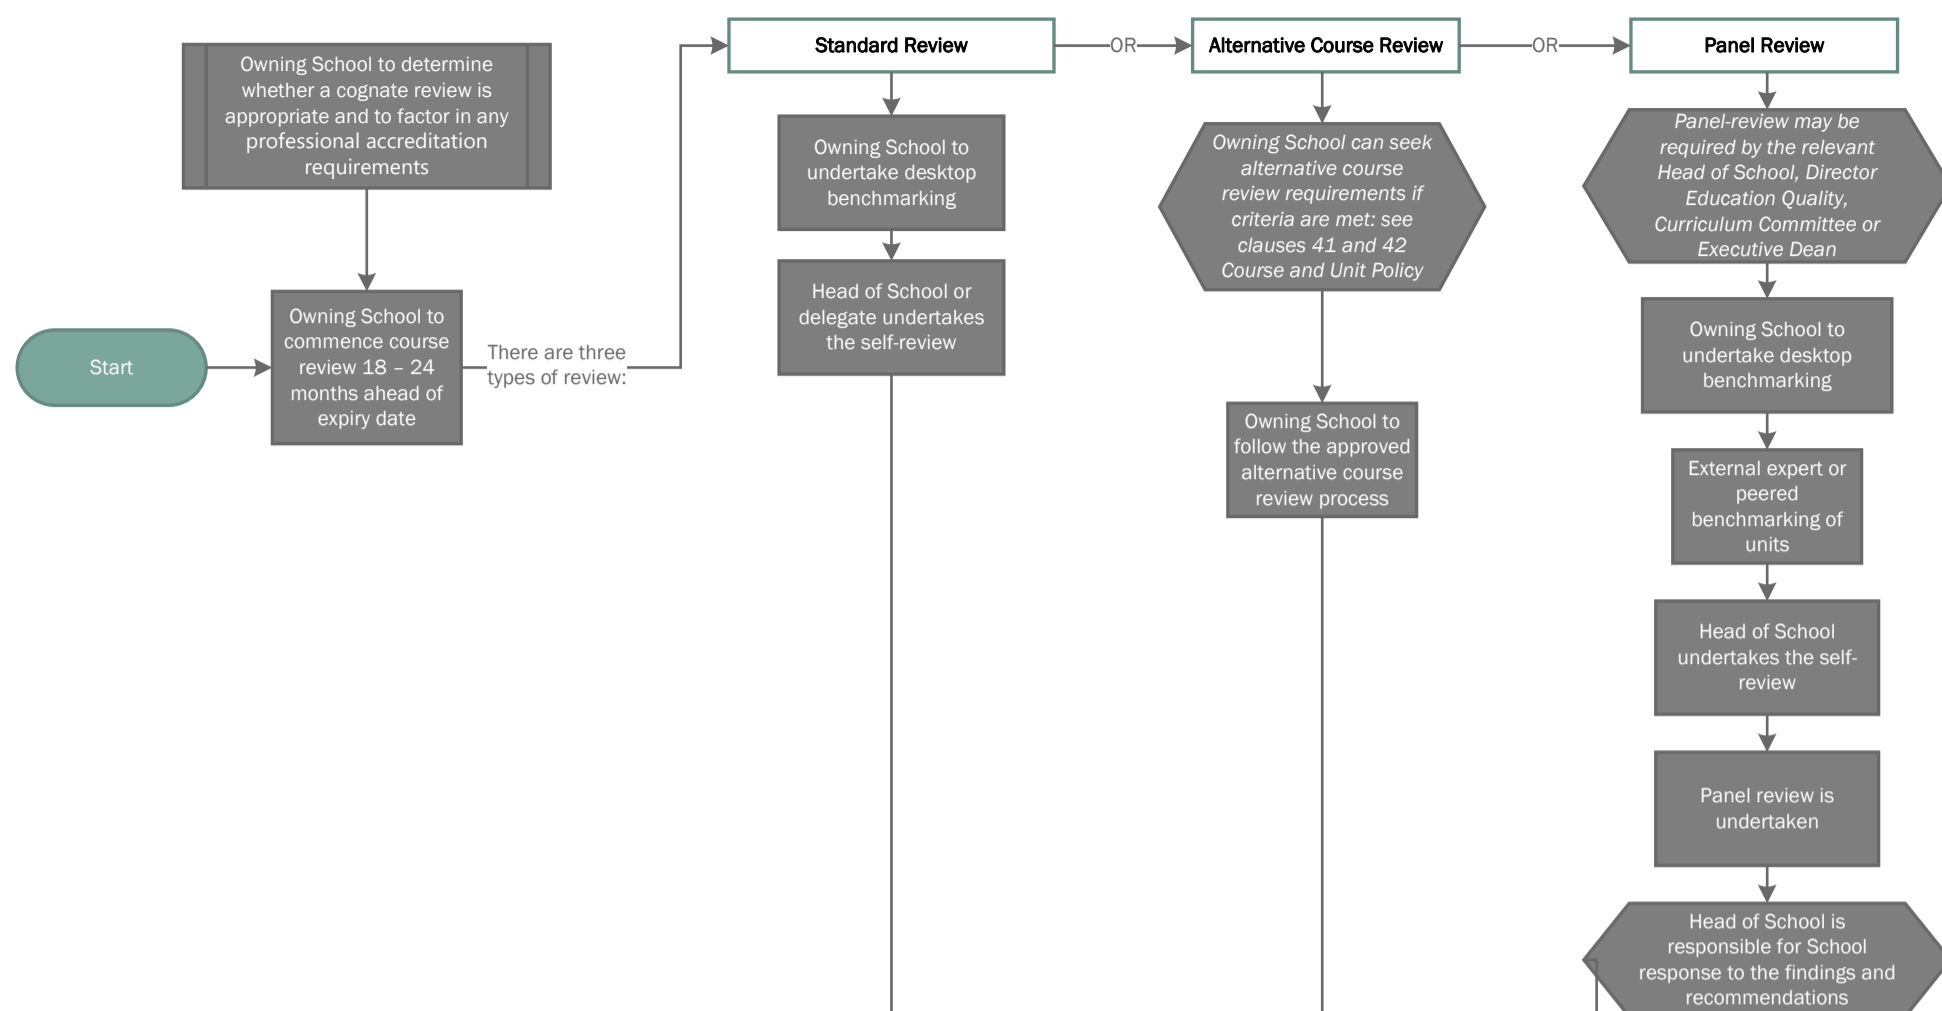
Owning School to determine whether a cognate review is appropriate and to factor in any professional accreditation requirements

Start

Owning School to commence course review 18 – 24 months ahead of expiry date

There are three types of review:

Standard Review

OR

Alternative Course Review

OR

Panel Review

Owning School to undertake desktop benchmarking

Head of School or delegate undertakes the self-review

Owning School can seek alternative course review requirements if criteria are met: see clauses 41 and 42 Course and Unit Policy

Owning School to follow the approved alternative course review process

Panel-review may be required by the relevant Head of School, Director Education Quality, Curriculum Committee or Executive Dean

Owning School to undertake desktop benchmarking

External expert or peered benchmarking of units

Head of School undertakes the self-review

Panel review is undertaken

Head of School is responsible for School response to the findings and recommendations